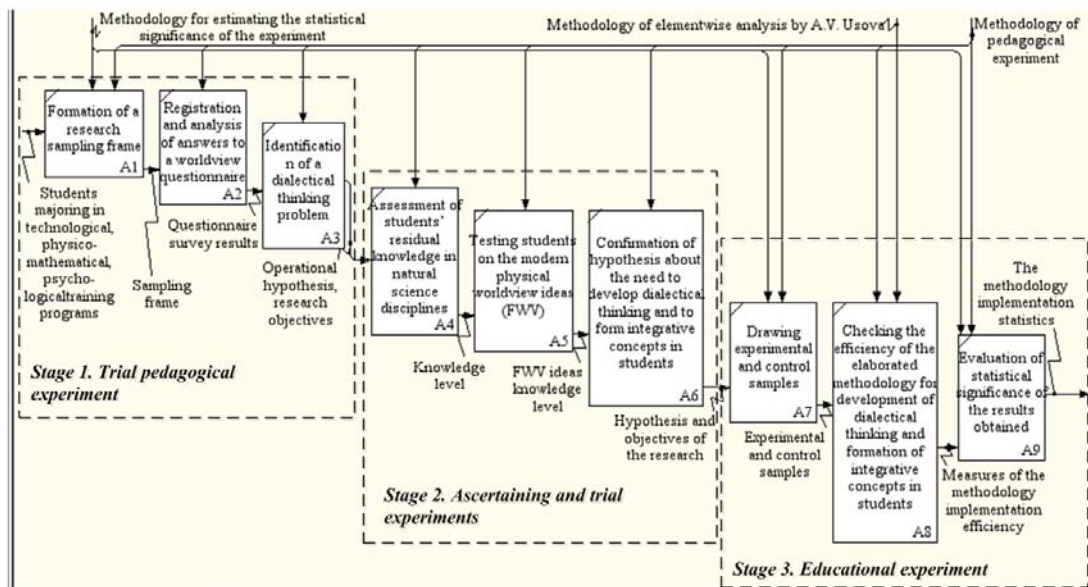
Methodology for estimating the statistical significance of the experiment

Methodology of elementwise analysis by A.V. Usova

Methodology of pedagogical experiment

Formation of a research sampling frame
A1

Registration and analysis of answers to a worldview questionnaire
A2

Identification of a dialectical thinking problem
A3

Students majoring in technological, physico-mathematical, psycho-logicaltraining programs

Sampling frame

Questionnaire survey results

Operational hypothesis, research objectives

Stage 1. Trial pedagogical experiment

Assessment of students' residual knowledge in natural science disciplines
A4

Testing students on the modern physical worldview ideas (FWV)
A5

Confirmation of hypothesis about the need to develop dialectical thinking and to form integrative concepts in students
A6

Knowledge level

FWV ideas knowledge level

Hypothesis and objectives of the research

Stage 2. Ascertaining and trial experiments

Drawing experimental and control samples
A7

Checking the efficiency of the elaborated methodology for development of dialectical thinking and formation of integrative concepts in students
A8

Evaluation of statistical significance of the results obtained
A9

The methodology implementation statistics

Experimental and control samples

Measures of the methodology implementation efficiency

Stage 3. Educational experiment